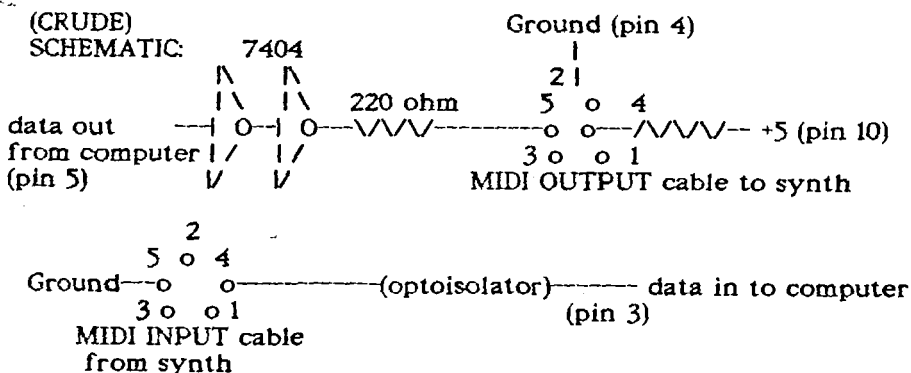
(CRUDE)
SCHEMATIC: 7404

Ground (pin 4)

220 ohm

2
5 o 4

data out from computer (pin 5)

3 o o 1

+5 (pin 10)

MIDI OUTPUT cable to synth

2
5 o 4
Ground---o o--------(optoisolator)------- data in to computer (pin 3)
3 o o 1
MIDI INPUT cable from synth